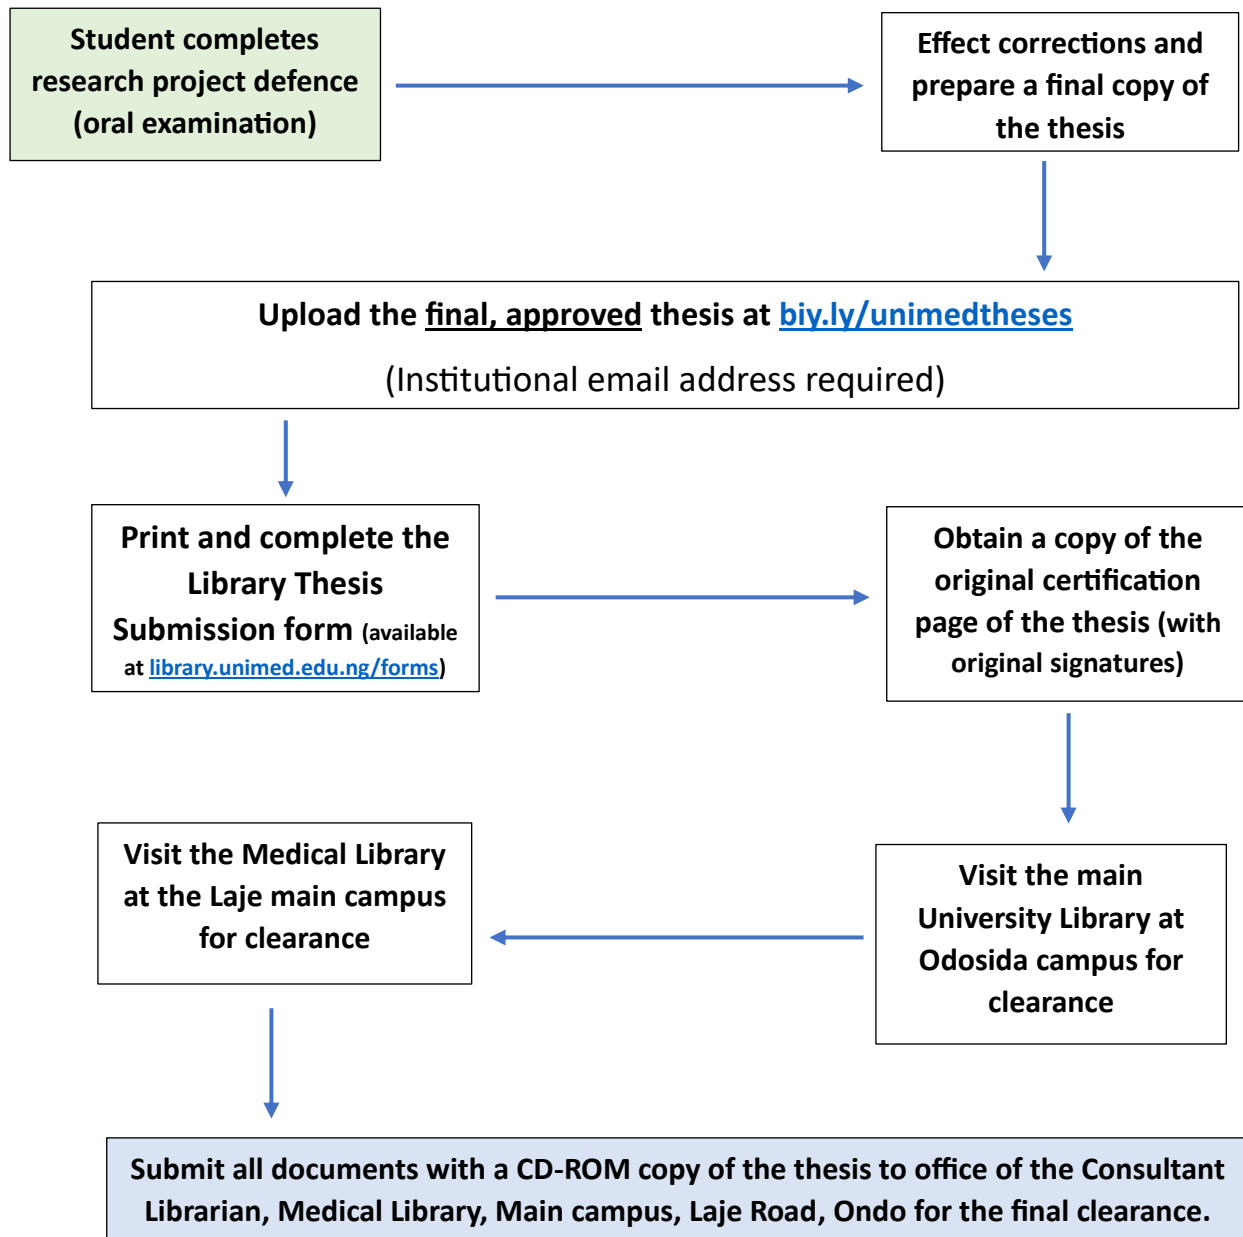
Student completes research project defence (oral examination)

Effect corrections and prepare a final copy of the thesis

Upload the final, approved thesis at biy.ly/unimedtheses

(Institutional email address required)

Print and complete the Library Thesis Submission form (available at library.unimed.edu.ng/forms)

Obtain a copy of the original certification page of the thesis (with original signatures)

Visit the main University Library at Odosida campus for clearance

Visit the Medical Library at the Laje main campus for clearance

Submit all documents with a CD-ROM copy of the thesis to office of the Consultant Librarian, Medical Library, Main campus, Laje Road, Ondo for the final clearance.